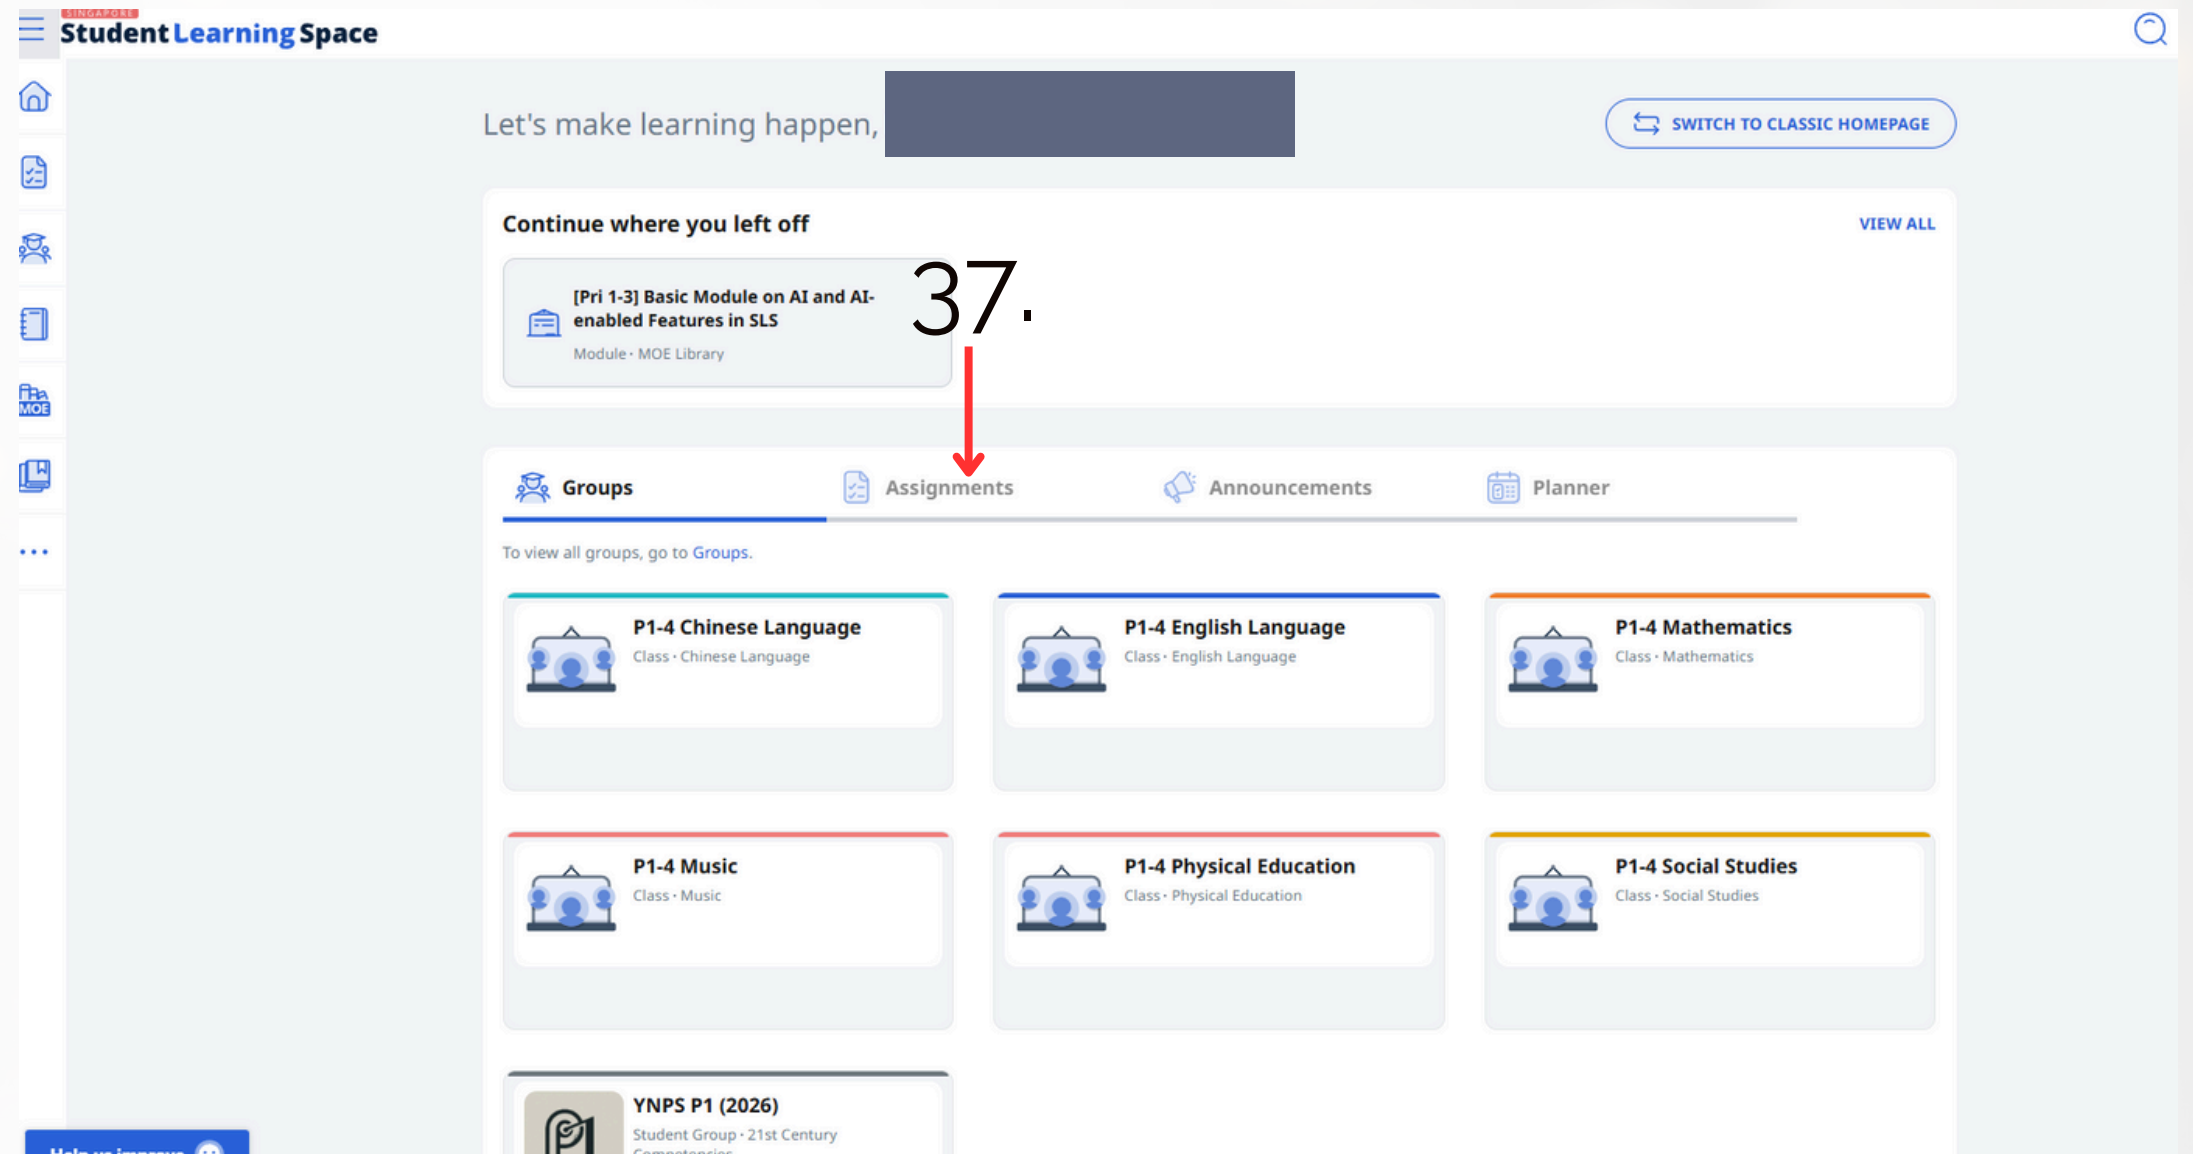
SINGAPORE
Student Learning Space

Let's make learning happen,

SWITCH TO CLASSIC HOMEPAGE

Continue where you left off

VIEW ALL

[Pri 1-3] Basic Module on AI and AI-enabled Features in SLS
Module · MOE Library

37.

MOE

Groups
Assignments
Announcements
Planner

To view all groups, go to Groups.

P1-4 Chinese Language
Class · Chinese Language

P1-4 English Language
Class · English Language

P1-4 Mathematics
Class · Mathematics

P1-4 Music
Class · Music

P1-4 Physical Education
Class · Physical Education

P1-4 Social Studies
Class · Social Studies

YNPS P1 (2026)
Student Group · 21st Century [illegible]

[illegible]